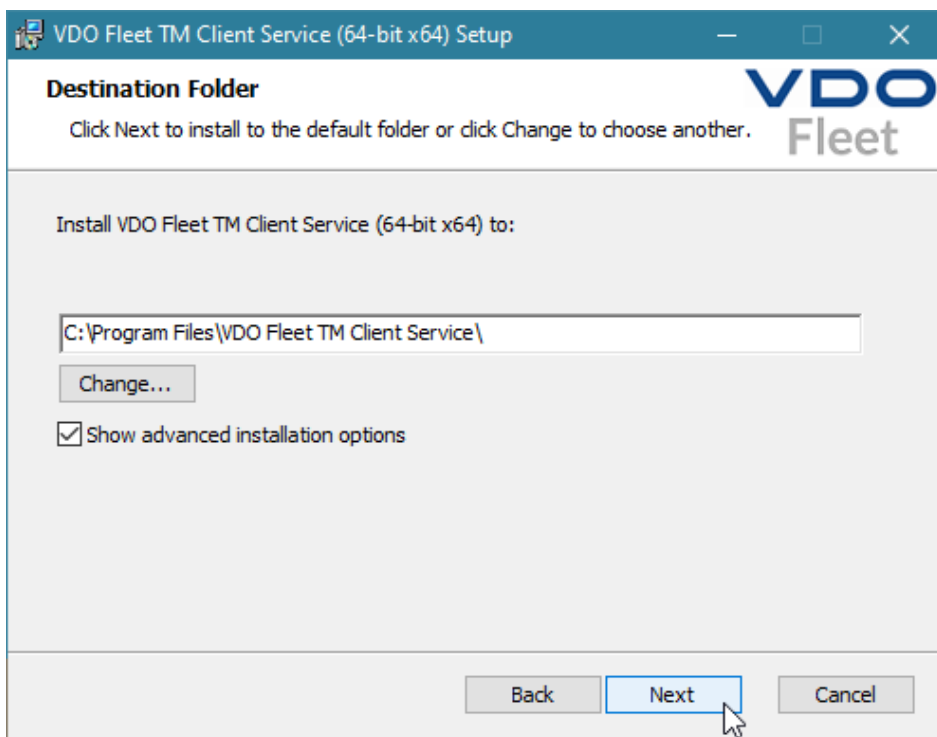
VDO Fleet TM Client Service (64-bit x64) Setup

Destination Folder

Click Next to install to the default folder or click Change to choose another.

VDO Fleet

Install VDO Fleet TM Client Service (64-bit x64) to:

C:\Program Files\VDO Fleet TM Client Service\

Change...

Show advanced installation options

Back

Next

Cancel